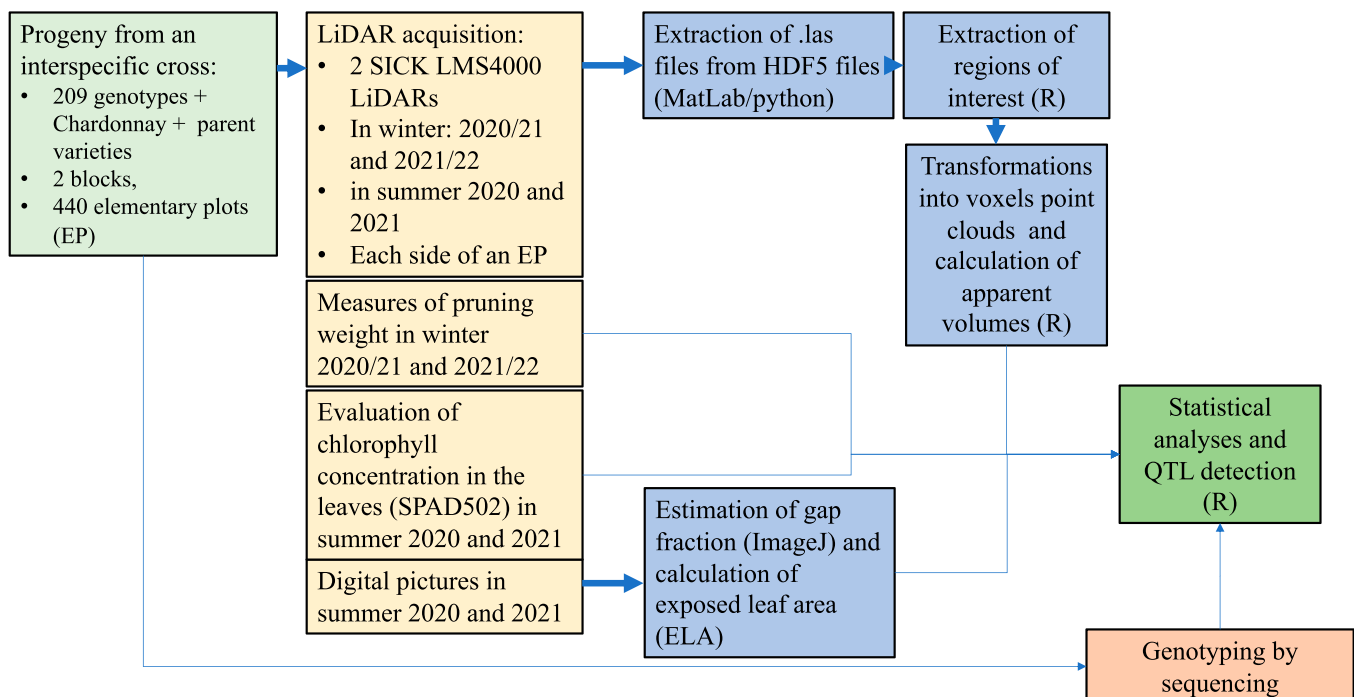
Progeny from an interspecific cross:
• 209 genotypes + Chardonnay + parent varieties
• 2 blocks,
• 440 elementary plots (EP)

LiDAR acquisition:
• 2 SICK LMS4000 LiDARs
• In winter: 2020/21 and 2021/22
• in summer 2020 and 2021
• Each side of an EP

Extraction of .las files from HDF5 files (MatLab/python)

Extraction of regions of interest (R)

Transformations into voxels point clouds and calculation of apparent volumes (R)

Measures of pruning weight in winter 2020/21 and 2021/22

Evaluation of chlorophyll concentration in the leaves (SPAD502) in summer 2020 and 2021

Digital pictures in summer 2020 and 2021

Estimation of gap fraction (ImageJ) and calculation of exposed leaf area (ELA)

Statistical analyses and QTL detection (R)

Genotyping by sequencing